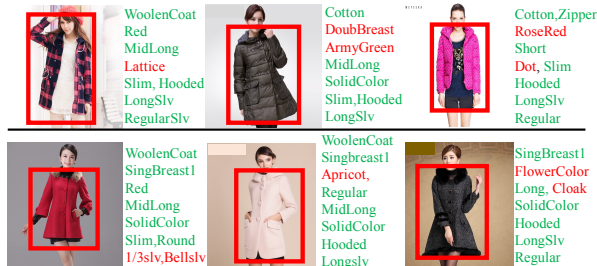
WoolenCoat
Red
MidLong
Lattice
Slim, Hooded
LongSlv
RegularSlv

Cotton
DoubBreast
ArmyGreen
MidLong
SolidColor
Slim,Hooded
LongSlv

Cotton,Zipper
RoseRed
Short
Dot, Slim
Hooded
LongSlv
Regular

WoolenCoat
SingBreast1
Red
MidLong
SolidColor
Slim,Round
1/3slv,Bellslv

WoolenCoat
Singbreast1
Apricot,
Regular
MidLong
SolidColor
Hooded
Longslv

SingBreast1
FlowerColor
Long, Cloak
SolidColor
Hooded
LongSlv
Regular